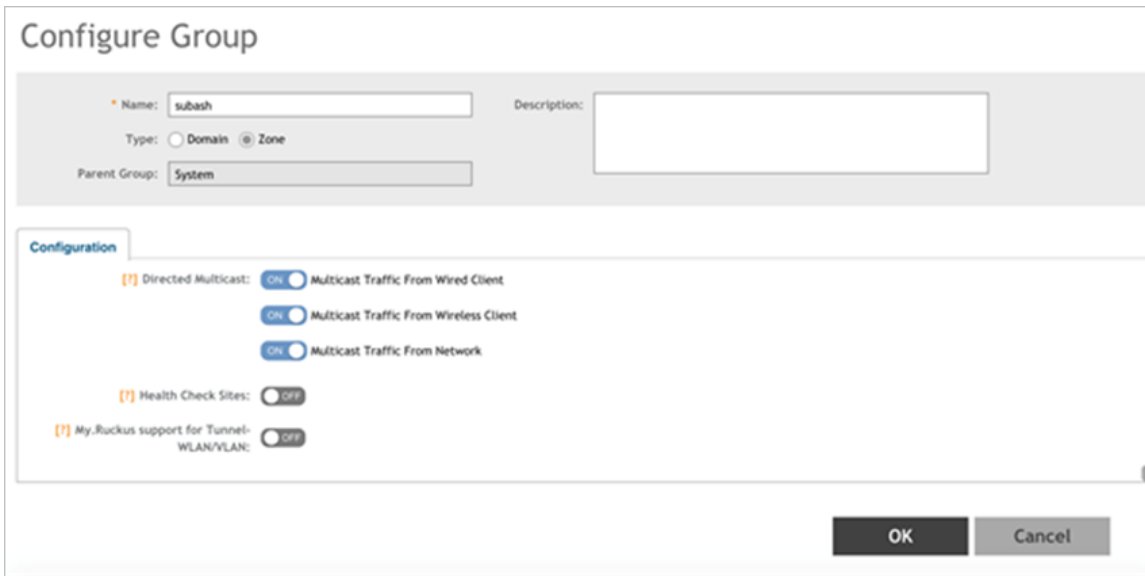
Configure Group

* Name: subash

Description:

Type: Domain Zone

Parent Group: System

Configuration

[?] Directed Multicast: ON Multicast Traffic From Wired Client

ON Multicast Traffic From Wireless Client

ON Multicast Traffic From Network

[?] Health Check Sites: OFF

[?] My.Ruckus support for Tunnel-WLAN/VLAN: OFF

OK Cancel